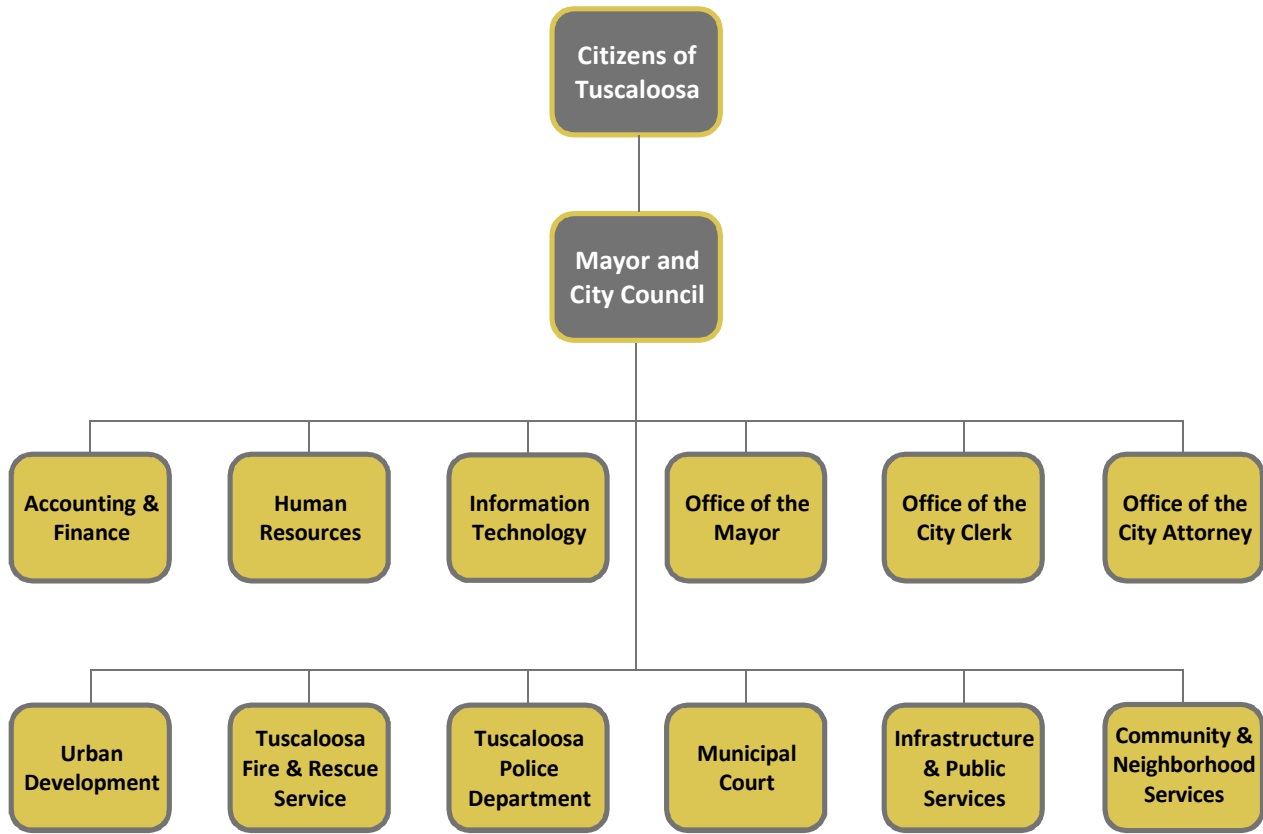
Citizens of Tuscaloosa

Mayor and City Council

Accounting & Finance

Human Resources

Information Technology

Office of the Mayor

Office of the City Clerk

Office of the City Attorney

Urban Development

Tuscaloosa Fire & Rescue Service

Tuscaloosa Police Department

Municipal Court

Infrastructure & Public Services

Community & Neighborhood Services